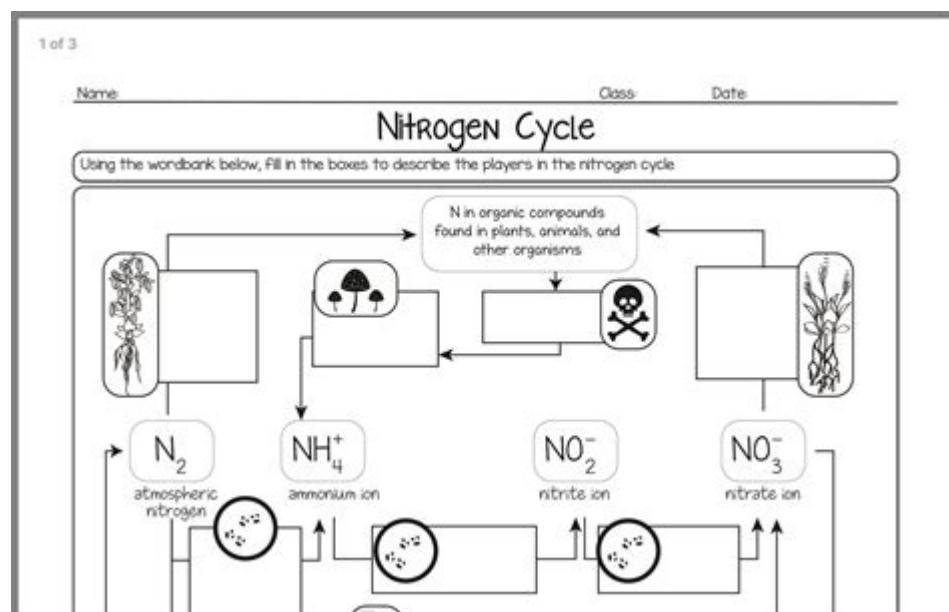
1 of 3

Name: Class: Date:

Nitrogen Cycle

Using the wordbank below, fill in the boxes to describe the players in the nitrogen cycle

N in organic compounds found in plants, animals, and other organisms

$N_2$
atmospheric nitrogen

$NH_4^+$
ammonium ion

$NO_2^-$
nitrite ion

$NO_3^-$
nitrate ion